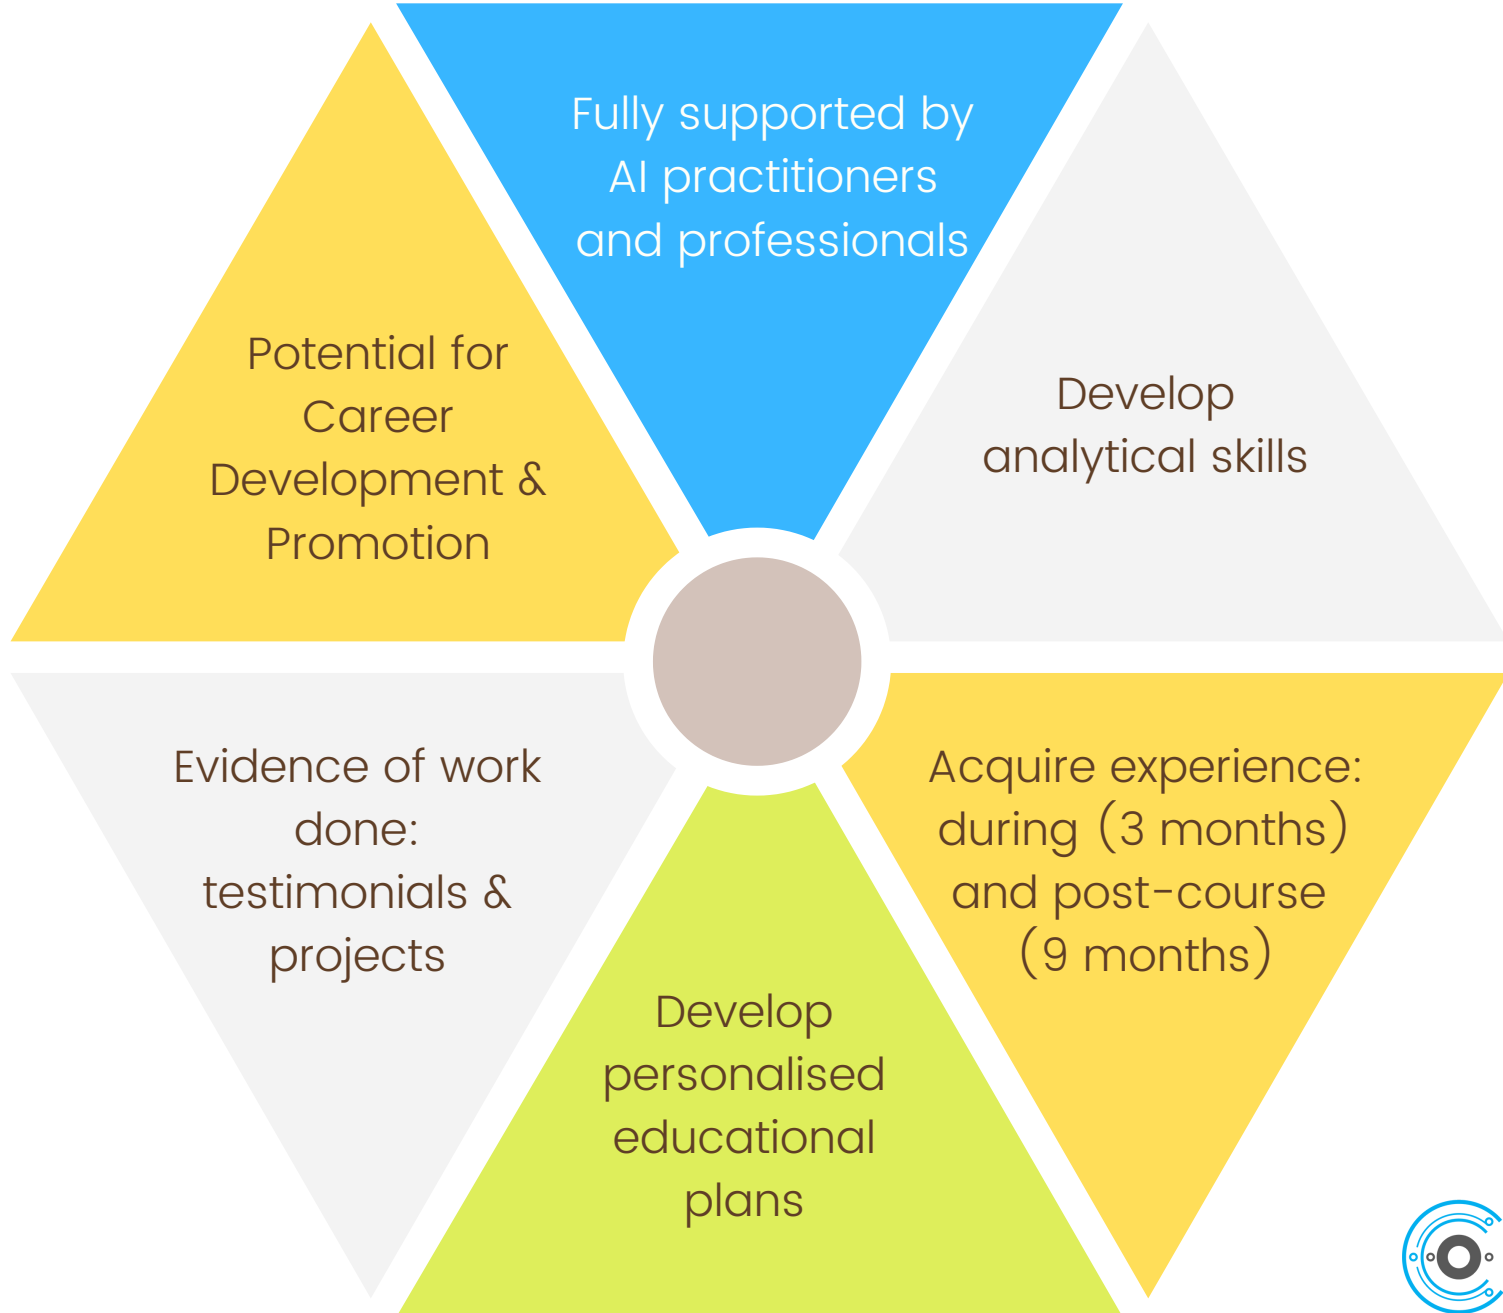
Fully supported by AI practitioners and professionals

Develop analytical skills

Acquire experience: during (3 months) and post-course (9 months)

Develop personalised educational plans

Evidence of work done: testimonials & projects

Potential for Career Development & Promotion